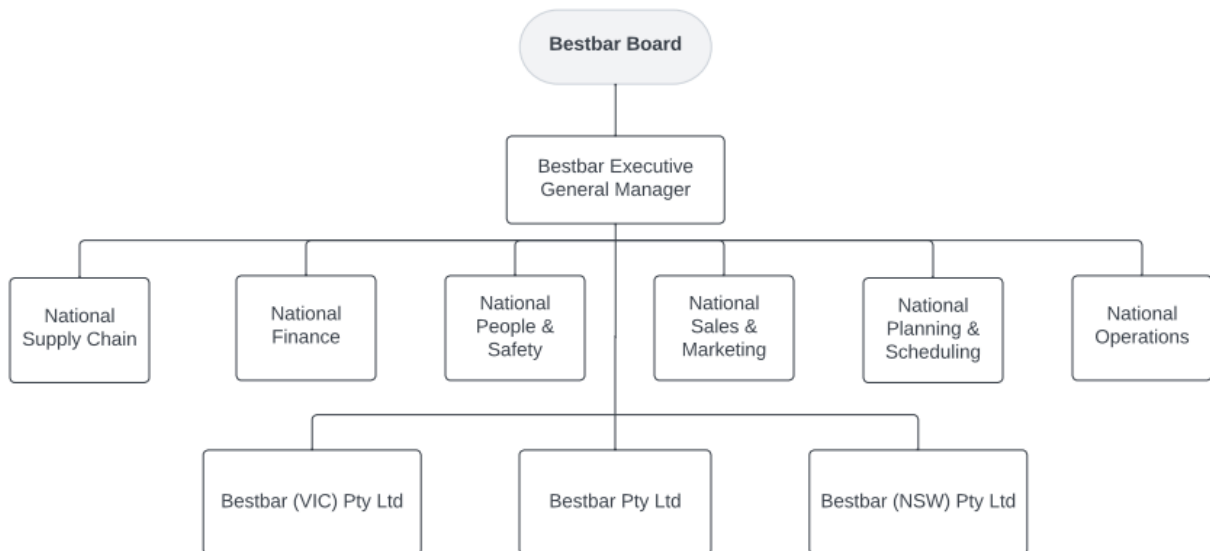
Bestbar Board

Bestbar Executive General Manager

National Supply Chain

National Finance

National People & Safety

National Sales & Marketing

National Planning & Scheduling

National Operations

Bestbar (VIC) Pty Ltd

Bestbar Pty Ltd

Bestbar (NSW) Pty Ltd